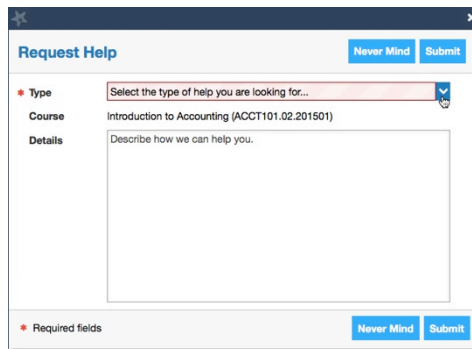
Request Help

Never Mind Submit

* Type Select the type of help you are looking for...

Course Introduction to Accounting (ACCT101.02.201501)

Details Describe how we can help you.

* Required fields

Never Mind Submit